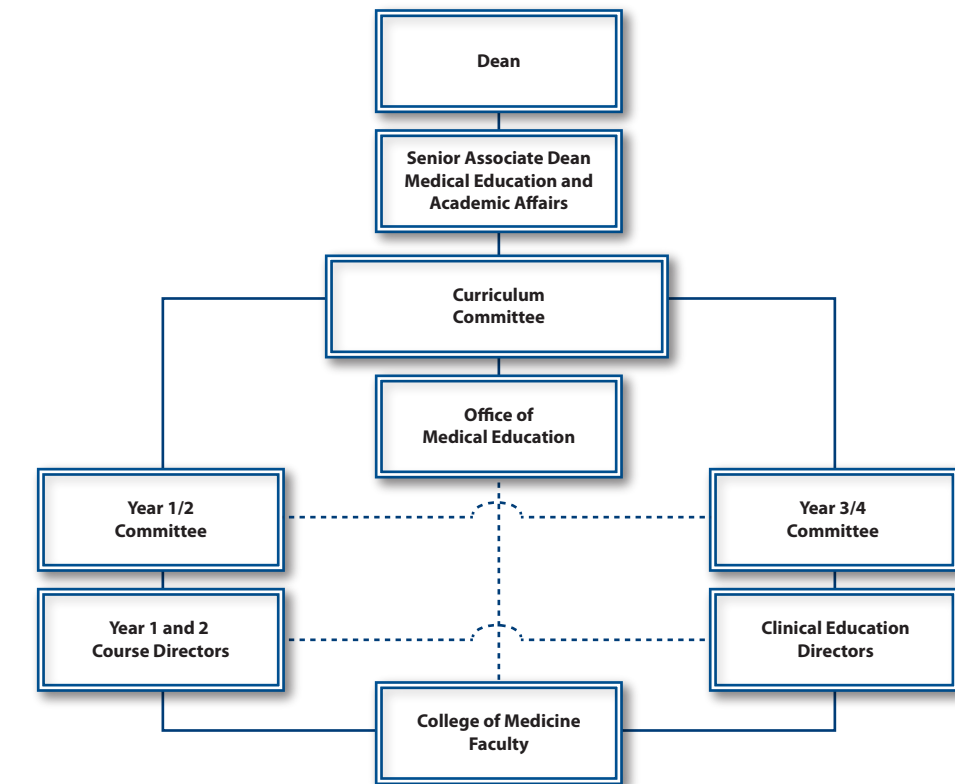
Dean

Senior Associate Dean Medical Education and Academic Affairs

Curriculum Committee

Office of Medical Education

Year 1/2 Committee

Year 3/4 Committee

Year 1 and 2 Course Directors

Clinical Education Directors

College of Medicine Faculty